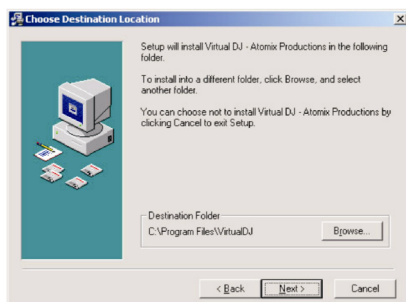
Choose Destination Location

Setup will install Virtual DJ - Atomix Productions in the following folder.

To install into a different folder, click Browse, and select another folder.

You can choose not to install Virtual DJ - Atomix Productions by clicking Cancel to exit Setup.

Destination Folder

C:\Program Files\VirtualDJ

Browse...

< Back

Next >

Cancel